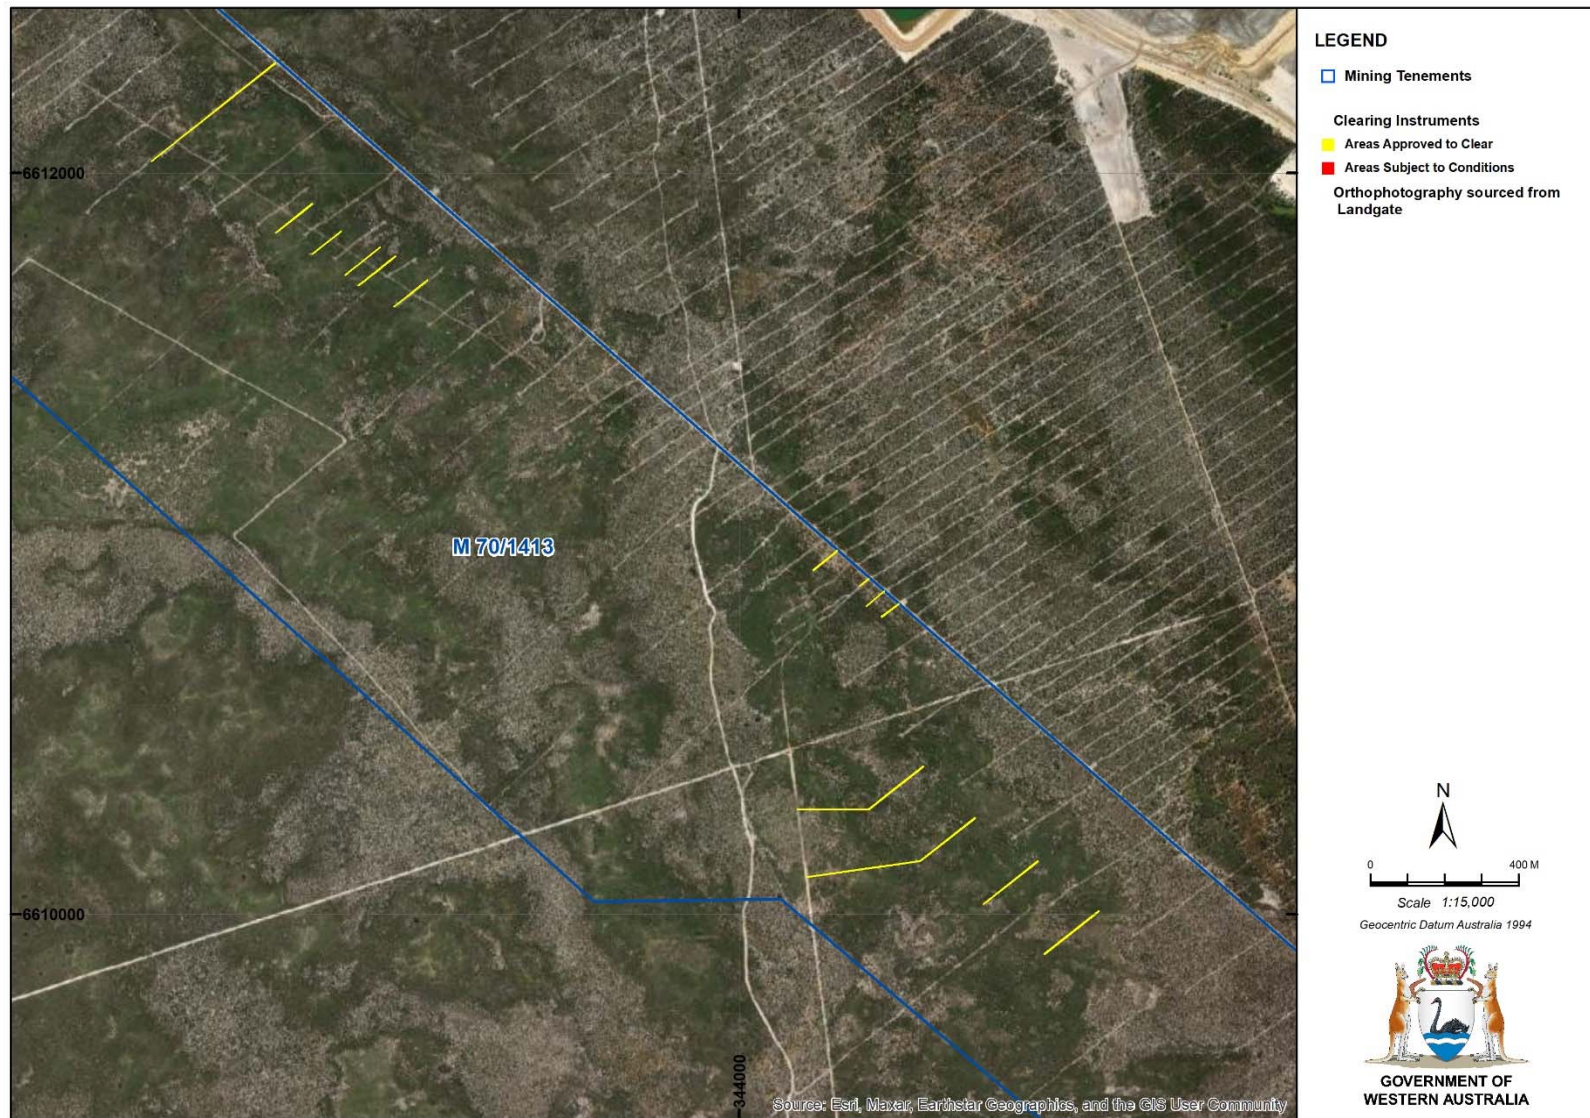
6612000

6610000

344000

M 70/1413

Source: Esri, Maxar, Earthstar Geographics, and the GIS User Community

LEGEND

Mining Tenements

Clearing Instruments

Areas Approved to Clear

Areas Subject to Conditions

Orthophotography sourced from Landgate

N

0

400 M

Scale 1:15,000

Geocentric Datum Australia 1994

GOVERNMENT OF WESTERN AUSTRALIA